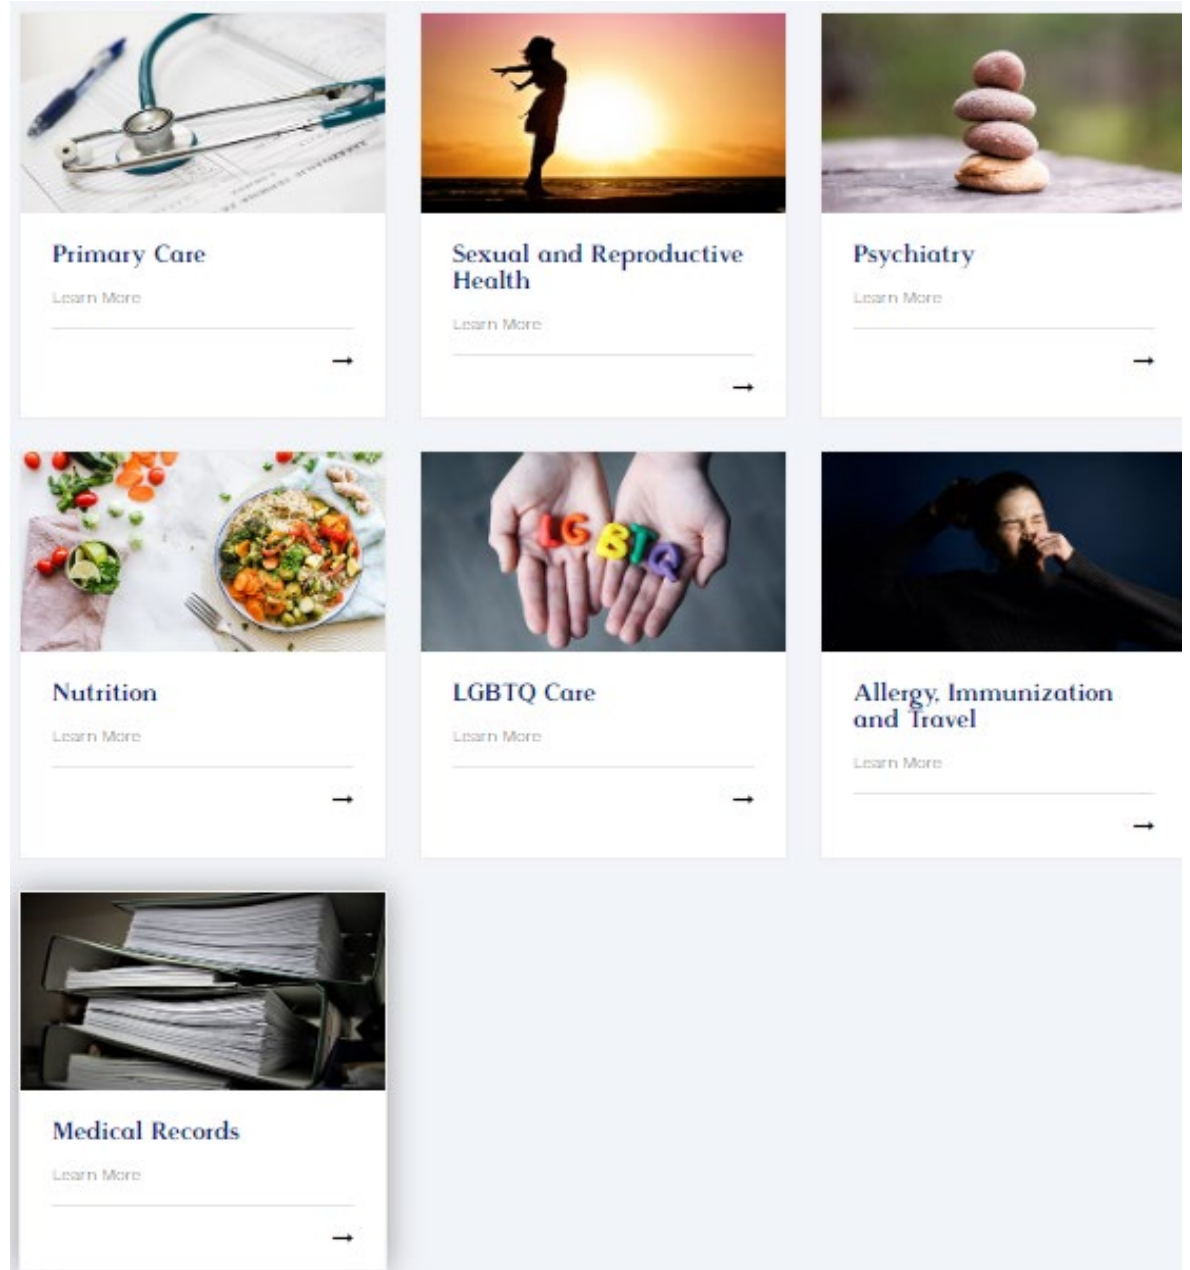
Primary Care

Learn More

→

Sexual and Reproductive Health

Learn More

→

Psychiatry

Learn More

→

Nutrition

Learn More

→

LGBTQ

LGBTQ Care

Learn More

→

Allergy, Immunization and Travel

Learn More

→

Medical Records

Learn More

→